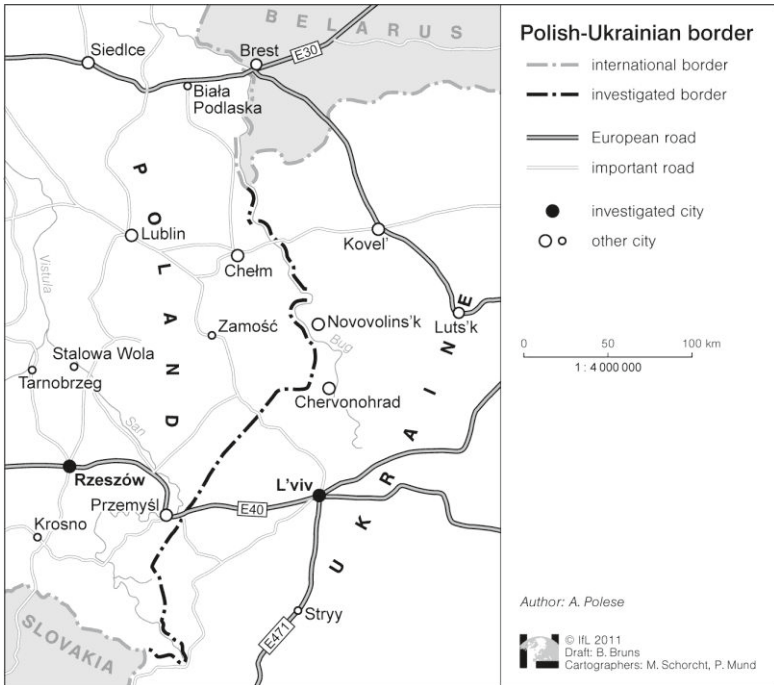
B E L A R U S

Siedlce
Brest
E30
Biała Podlaska
P
O
L
A
N
D
Lublin
Chełm
Kovel'
Vistula
Zamość
Novovolins'k
Luts'k
Bug
Stalowa Wola
Tarnobrzeg
Chervonohrad
San
U
K
R
A
I
N
E
Rzeszów
L'viv
Przemyśl
E40
Krosno
Stryy
E471
SLOVAKIA

Polish-Ukrainian border
international border
investigated border
European road
important road
investigated city
other city

0 50 100 km
1 : 4 000 000

Author: A. Polese

© IfL 2011
Draft: B. Bruns
Cartographers: M. Schorcht, P. Mund